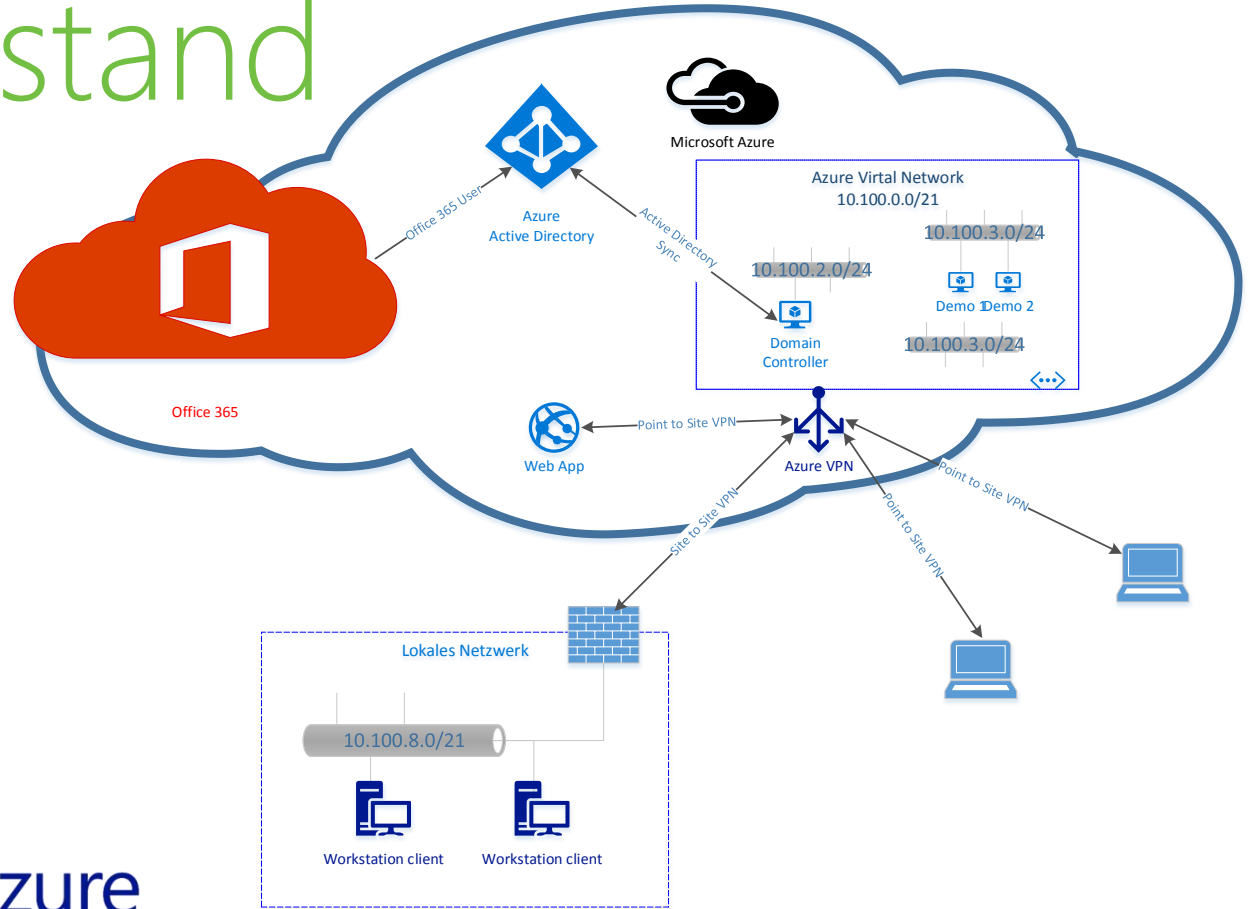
stand

Microsoft Azure

Azure Active Directory

Office 365 User

Active Directory Sync

Azure Virtal Network
10.100.0.0/21

10.100.3.0/24

10.100.2.0/24

Demo 1 Demo 2

Domain Controller

10.100.3.0/24

Office 365

Web App

Point to Site VPN

Azure VPN

Point to Site VPN

Site to Site VPN

Point to Site VPN

Lokales Netzwerk

10.100.8.0/21

Workstation client

Workstation client

zure